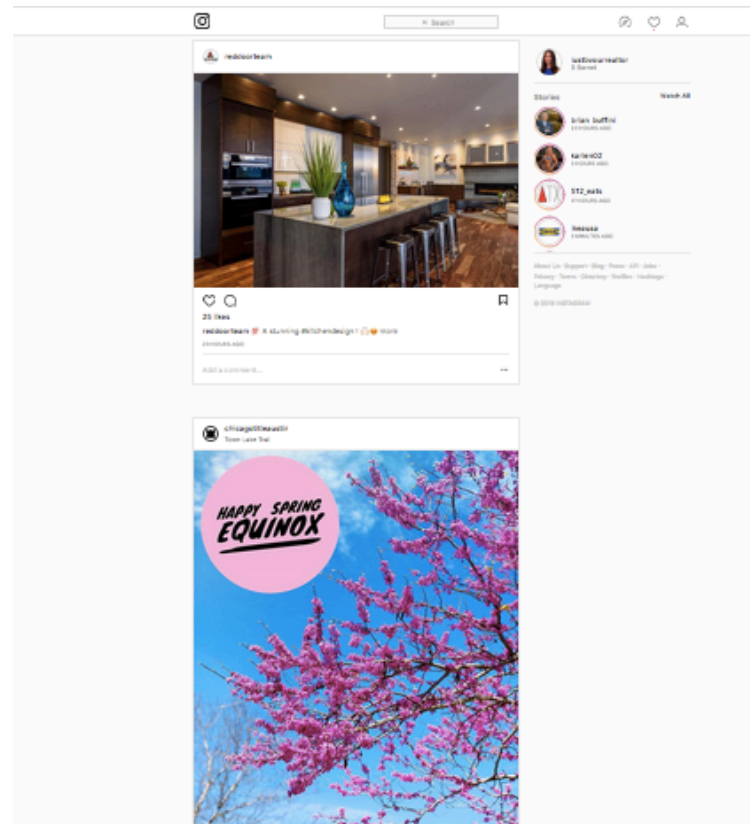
Search

reddoorteam

25 likes

reddoorteam A stunning #kitchendesign ! more

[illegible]

Add a comment...

chicagotitleaustin
Town Lake Trail

HAPPY SPRING EQUINOX

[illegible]

Stories

Watch All

brian_buffini
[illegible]

karlen02
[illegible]

512_eats
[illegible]

ikeausa
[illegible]

About Us · Support · Blog · Press · API · Jobs · Privacy · Terms · Directory · Profiles · Hashtags · Language

© 2018 INSTAGRAM